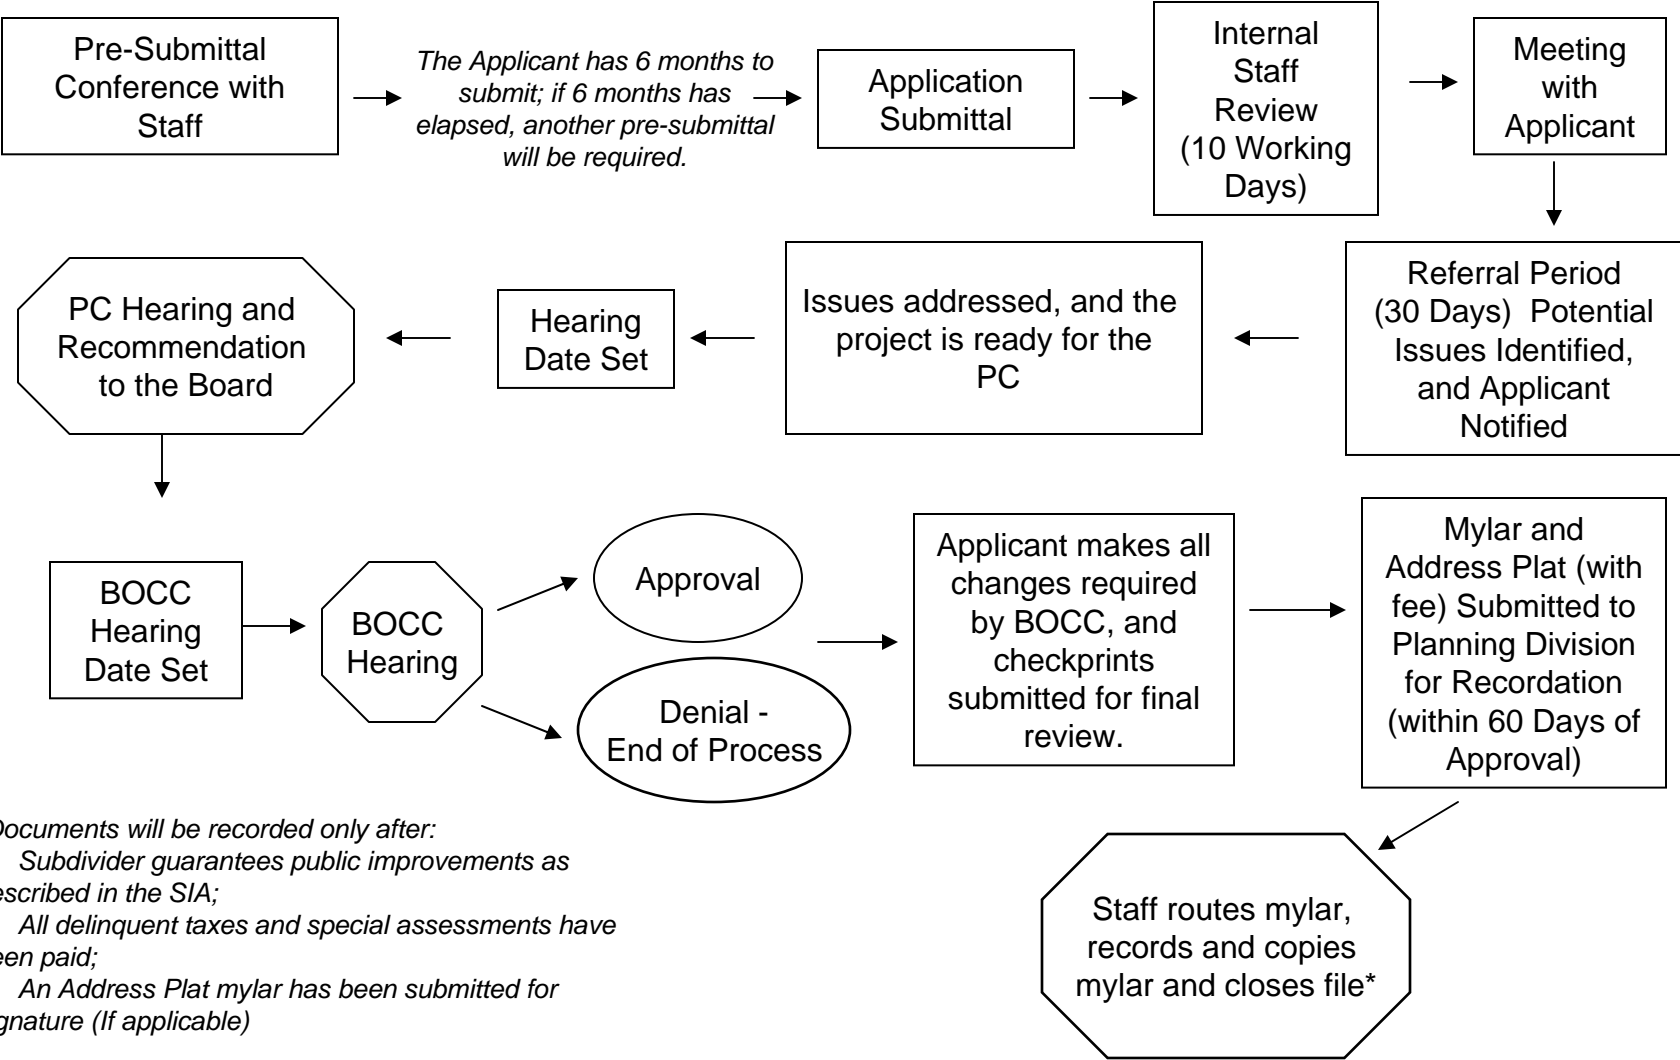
Pre-Submittal Conference with Staff

The Applicant has 6 months to submit; if 6 months has elapsed, another pre-submittal will be required.

Application Submittal

Internal Staff Review (10 Working Days)

Meeting with Applicant

Referral Period (30 Days) Potential Issues Identified, and Applicant Notified

Issues addressed, and the project is ready for the PC

Hearing Date Set

PC Hearing and Recommendation to the Board

BOCC Hearing Date Set

BOCC Hearing

Approval

Denial - End of Process

Applicant makes all changes required by BOCC, and checkprints submitted for final review.

Mylar and Address Plat (with fee) Submitted to Planning Division for Recordation (within 60 Days of Approval)

Staff routes mylar, records and copies mylar and closes file*

ocuments will be recorded only after:
Subdivider guarantees public improvements as escribed in the SIA;
All delinquent taxes and special assessments have een paid;
An Address Plat mylar has been submitted for gnature (If applicable)